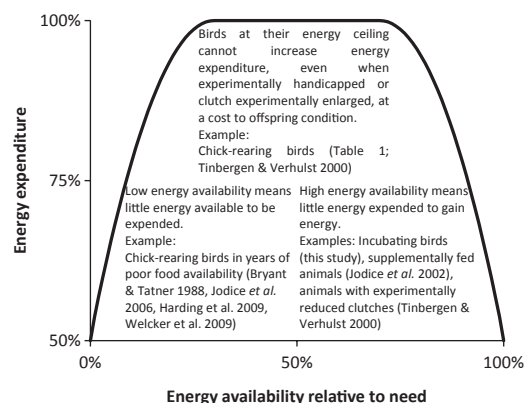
100%

75%

50%

Energy expenditure

Birds at their energy ceiling cannot increase energy expenditure, even when experimentally handicapped or clutch experimentally enlarged, at a cost to offspring condition.
Example:
Chick-rearing birds (Table 1; Tinbergen & Verhulst 2000)

Low energy availability means little energy available to be expended.
Example:
Chick-rearing birds in years of poor food availability (Bryant & Tatner 1988, Jodice et al. 2006, Harding et al. 2009, Welcker et al. 2009)

High energy availability means little energy expended to gain energy.
Examples: Incubating birds (this study), supplementally fed animals (Jodice et al. 2002), animals with experimentally reduced clutches (Tinbergen & Verhulst 2000)

0%

50%

100%

Energy availability relative to need